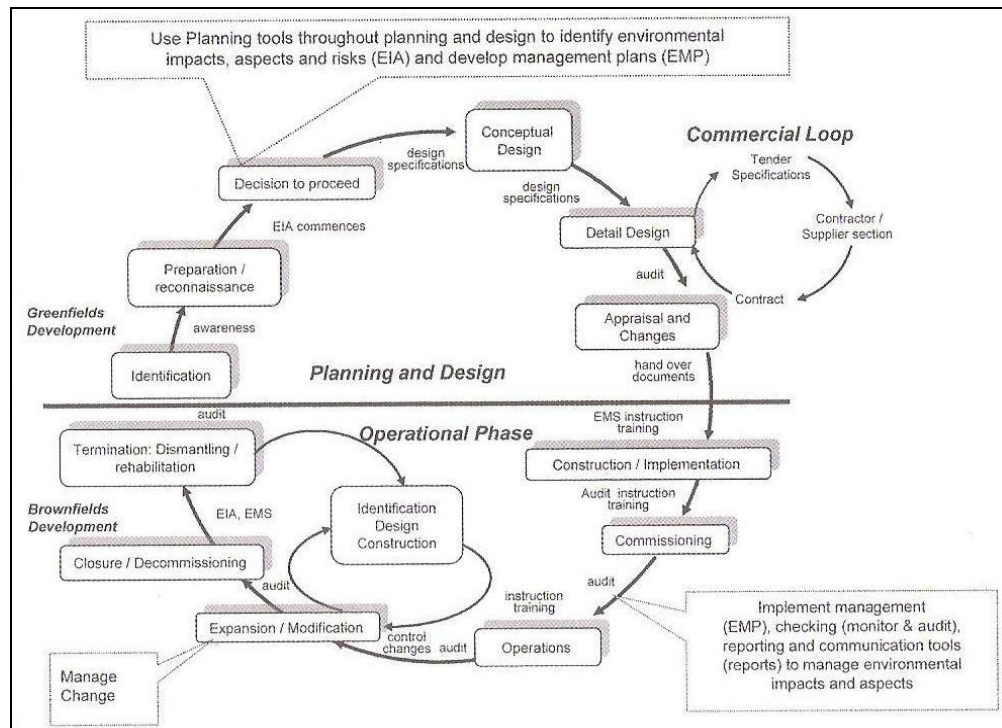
Use Planning tools throughout planning and design to identify environmental impacts, aspects and risks (EIA) and develop management plans (EMP)

Conceptual Design

Commercial Loop

design specifications

Decision to proceed

design specifications

Tender Specifications

EIA commences

Contractor / Supplier section

Detail Design

Preparation / reconnaissance

audit

Contract

Greenfields Development

awareness

Appraisal and Changes

Identification

Planning and Design

hand over documents

audit

EMS instruction training

Operational Phase

Termination: Dismantling / rehabilitation

Construction / Implementation

Brownfields Development

Identification Design Construction

Audit instruction training

EIA, EMS

Commissioning

Closure / Decommissioning

audit

audit

instruction training

Implement management (EMP), checking (monitor & audit), reporting and communication tools (reports) to manage environmental impacts and aspects

Expansion / Modification

control changes

audit

Operations

Manage Change